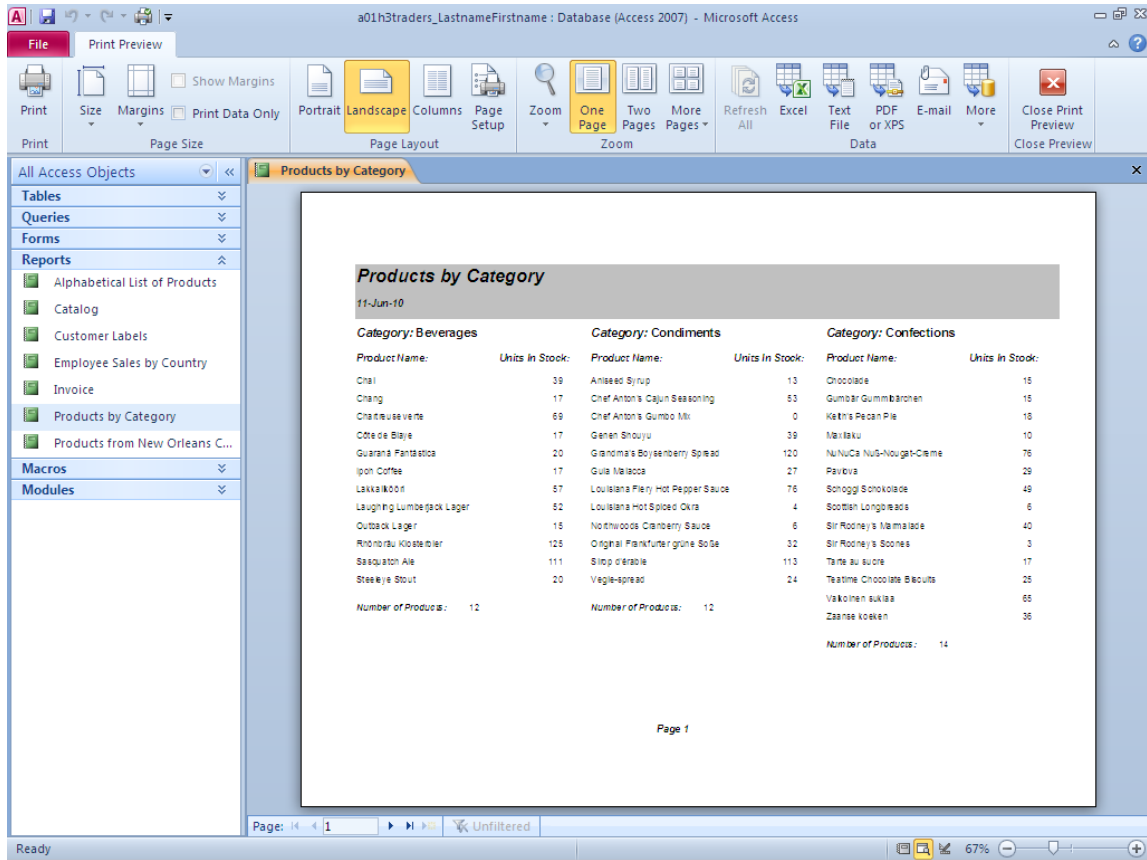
a01h3traders_LastnameFirstname : Database (Access 2007) - Microsoft Access

File | Print Preview

Print
Size | Margins | Show Margins | Print Data Only
Page Size
Portrait | Landscape | Columns | Page Setup
Page Layout
Zoom | One Page | Two Pages | More Pages
Zoom
Refresh All | Excel | Text File | PDF or XPS | E-mail | More
Data
Close Print Preview
Close Preview

All Access Objects
Tables
Queries
Forms
Reports
Alphabetical List of Products
Catalog
Customer Labels
Employee Sales by Country
Invoice
Products by Category
Products from New Orleans C...
Macros
Modules

Products by Category

Products by Category
11-Jun-10

Category: Beverages

| Product Name: | Units In Stock: |
|---|---|
| Chai | 39 |
| Chang | 17 |
| Chartreuse verte | 69 |
| Côte de Blaye | 17 |
| Guaraná Fantástica | 20 |
| Ipoh Coffee | 17 |
| Lakkalikööri | 57 |
| Laughing Lumberjack Lager | 52 |
| Outback Lager | 15 |
| Rhönbräu Klosterbier | 125 |
| Sasquatch Ale | 111 |
| Steeleye Stout | 20 |

Number of Products: 12

Category: Condiments

| Product Name: | Units In Stock: |
|---|---|
| Aniseed Syrup | 13 |
| Chef Anton's Cajun Seasoning | 53 |
| Chef Anton's Gumbo Mix | 0 |
| Genen Shouyu | 39 |
| Grandma's Boysenberry Spread | 120 |
| Gula Malacca | 27 |
| Louisiana Fiery Hot Pepper Sauce | 76 |
| Louisiana Hot Spiced Okra | 4 |
| Northwoods Cranberry Sauce | 6 |
| Original Frankfurter grüne Soße | 32 |
| Sirop d'érable | 113 |
| Vegie-spread | 24 |

Number of Products: 12

Category: Confections

| Product Name: | Units In Stock: |
|---|---|
| Chocolade | 15 |
| Gumbär Gummibärchen | 15 |
| Teatime's Pecan Pie | 18 |
| Maxilaku | 10 |
| NuNuCa Nuß-Nougat-Creme | 76 |
| Pavlova | 29 |
| Schoggi Schokolade | 49 |
| Scottish Longbreads | 6 |
| Sir Rodney's Marmalade | 40 |
| Sir Rodney's Scones | 3 |
| Tarte au sucre | 17 |
| Teatime Chocolate Biscuits | 25 |
| Valkoinen suklaa | 65 |
| Zaanse koeken | 36 |

Number of Products: 14

Page 1

Page: 1 | Unfiltered
Ready | 67%